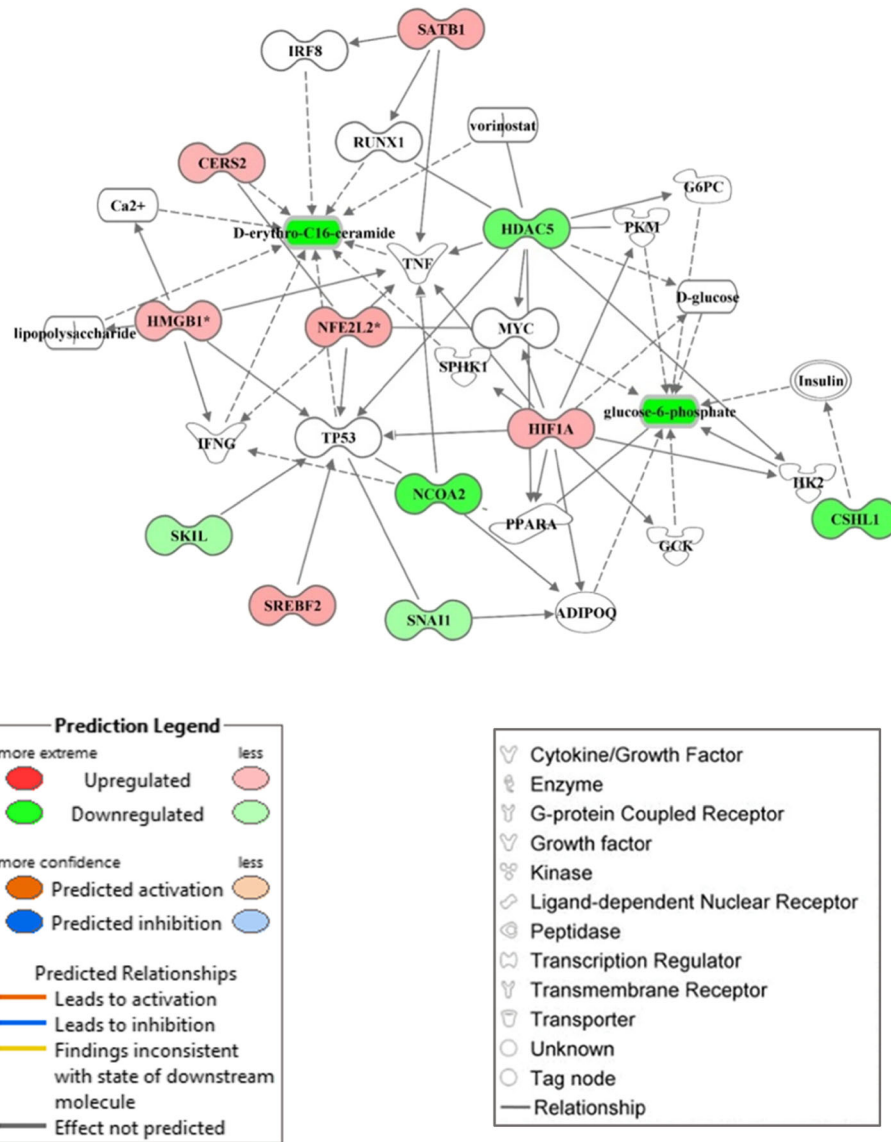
SATB1
IRF8
RUNX1
vorinostat
CERS2
Ca2+
D-erythro-C16-ceramide
HDAC5
G6PC
PKM
TNF
D-glucose
lipopolysaccharide
HMGB1*
NFE2L2*
MYC
SPHK1
Insulin
glucose-6-phosphate
IFNG
TP53
HIF1A
HK2
NCOA2
PPARA
CSHL1
SKIL
GCK
SREBF2
SNAI1
ADIPOQ

Prediction Legend
more extreme
less
Upregulated
Downregulated
more confidence
less
Predicted activation
Predicted inhibition
Predicted Relationships
Leads to activation
Leads to inhibition
Findings inconsistent with state of downstream molecule
Effect not predicted

Cytokine/Growth Factor
Enzyme
G-protein Coupled Receptor
Growth factor
Kinase
Ligand-dependent Nuclear Receptor
Peptidase
Transcription Regulator
Transmembrane Receptor
Transporter
Unknown
Tag node
Relationship